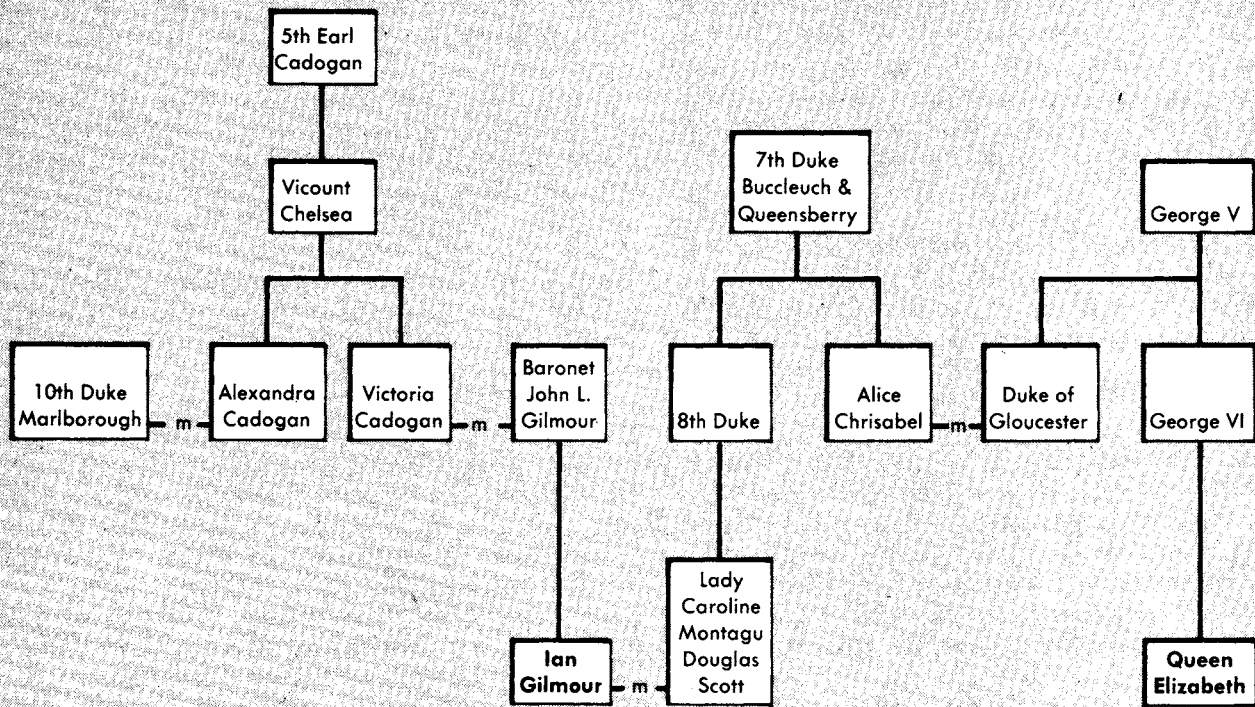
5th Earl Cadogan

Vicount Chelsea

7th Duke Buccleuch & Queensberry

George V

10th Duke Marlborough

m

Alexandra Cadogan

Victoria Cadogan

m

Baronet John L. Gilmour

8th Duke

Alice Chrisabel

m

Duke of Gloucester

George VI

Lady Caroline Montagu Douglas Scott

Ian Gilmour

m

Queen Elizabeth